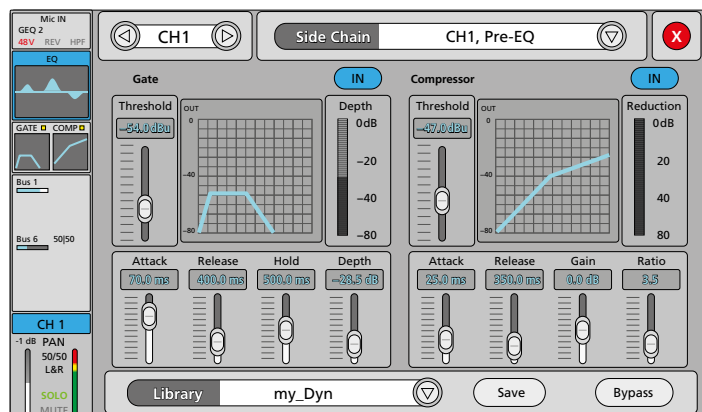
Mic IN
GEQ 2
48V REV HPF
EQ
GATE COMP
Bus 1
Bus 6 50|50
CH 1
-1 dB PAN
50/50
L&R
SOLO
MUTE

CH1

Side Chain CH1, Pre-EQ

X

Gate IN

Threshold
-54.0 dBu

OUT
-40
-80

Depth
0 dB
-20
-40
-80

Compressor IN

Threshold
-47.0 dBu

OUT
-40
-80

Reduction
0 dB
20
40
80

| Attack | Release | Hold | Depth |
|---|---|---|---|
| 70.0 ms | 400.0 ms | 500.0 ms | -28.5 dB |

| Attack | Release | Gain | Ratio |
|---|---|---|---|
| 25.0 ms | 350.0 ms | 0.0 dB | 3.5 |

Library my_Dyn Save Bypass